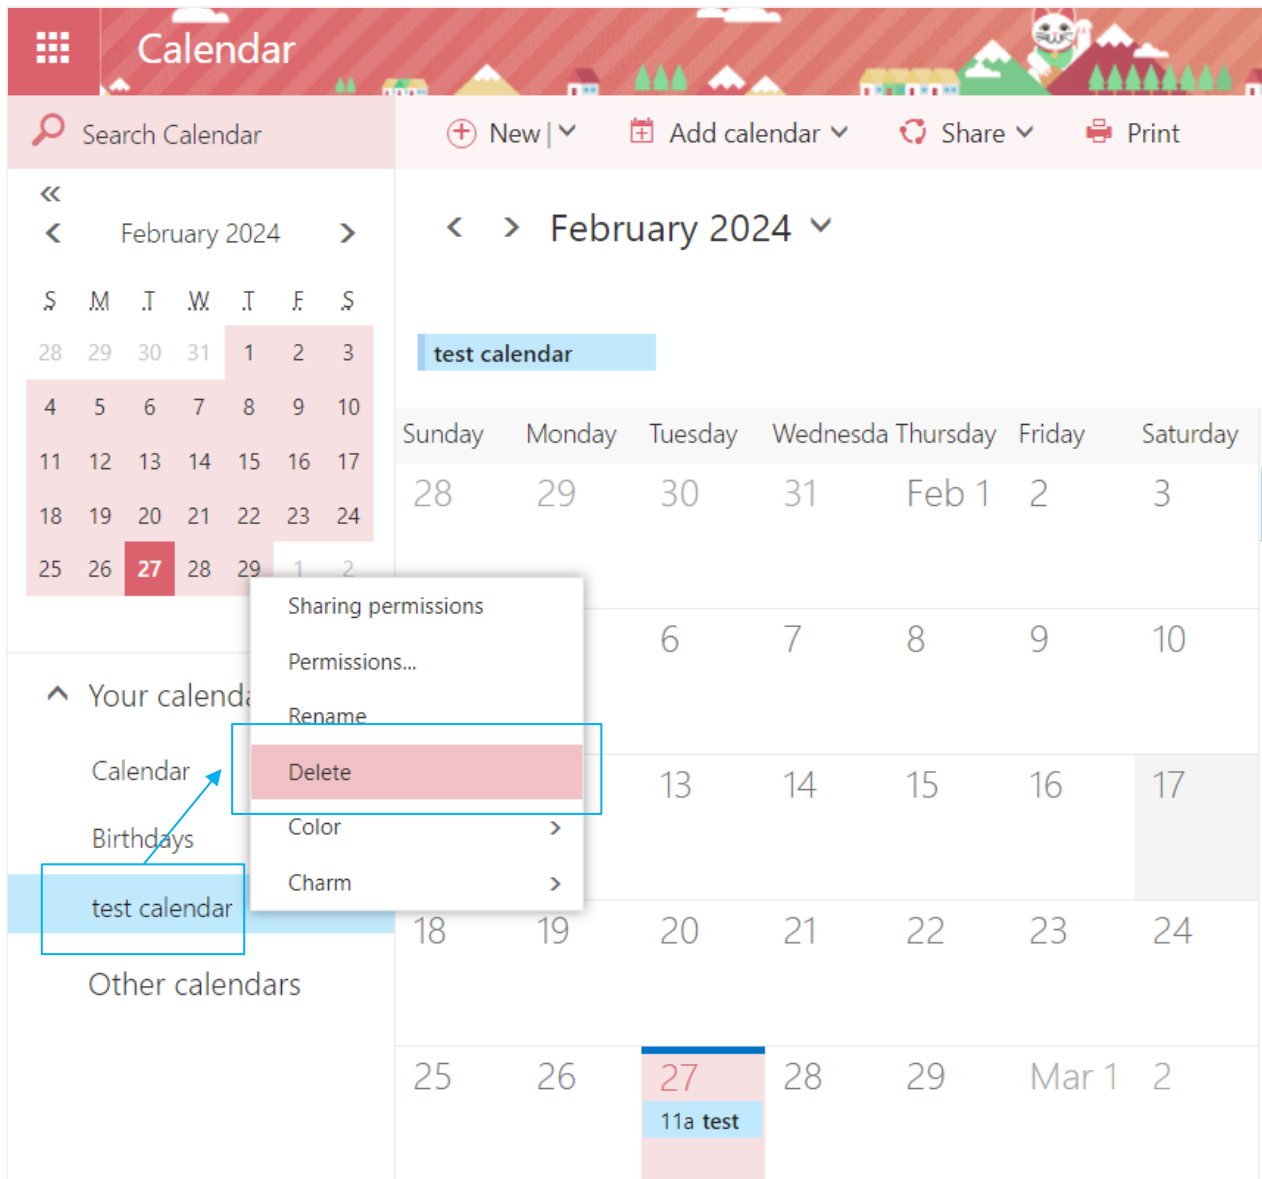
Calendar

Search Calendar

New | Add calendar Share Print

«

February 2024

| S | M | T | W | T | F | S |
|---|---|---|---|---|---|---|
| 28 | 29 | 30 | 31 | 1 | 2 | 3 |
| 4 | 5 | 6 | 7 | 8 | 9 | 10 |
| 11 | 12 | 13 | 14 | 15 | 16 | 17 |
| 18 | 19 | 20 | 21 | 22 | 23 | 24 |
| 25 | 26 | 27 | 28 | 29 | 1 | 2 |

Your calend

Calendar

Birthdays

test calendar

Other calendars

Sharing permissions

Permissions...

Rename

Delete

Color

Charm

February 2024

test calendar

| Sunday | Monday | Tuesday | Wednesda | Thursday | Friday | Saturday |
|---|---|---|---|---|---|---|
| 28 | 29 | 30 | 31 | Feb 1 | 2 | 3 |
| | | 6 | 7 | 8 | 9 | 10 |
| | | 13 | 14 | 15 | 16 | 17 |
| 18 | 19 | 20 | 21 | 22 | 23 | 24 |
| 25 | 26 | 27 11a test | 28 | 29 | Mar 1 | 2 |